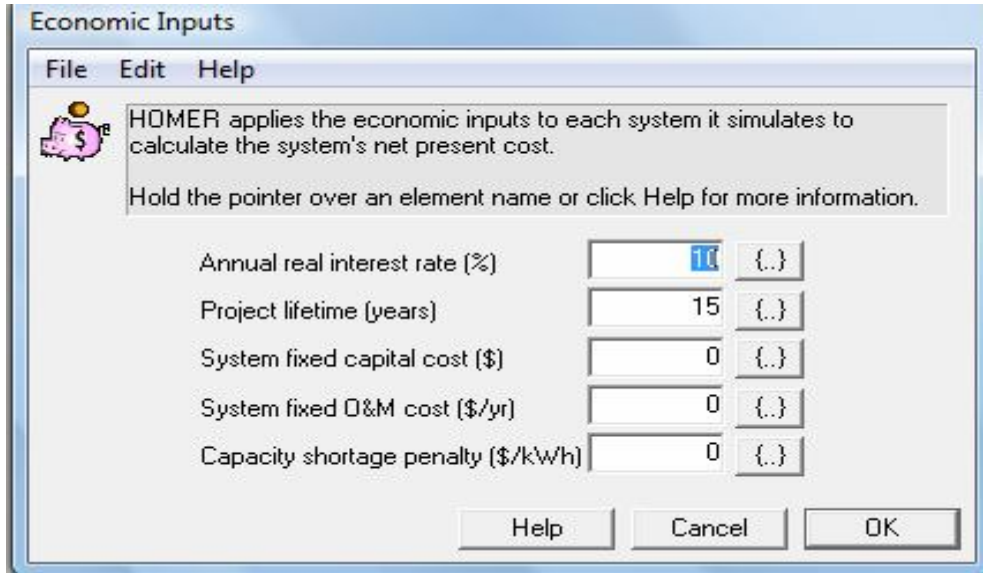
Economic Inputs

File Edit Help

HOMER applies the economic inputs to each system it simulates to calculate the system's net present cost.

Hold the pointer over an element name or click Help for more information.

Annual real interest rate (%) 10 {..}

Project lifetime (years) 15 {..}

System fixed capital cost ($) 0 {..}

System fixed O&M cost ($/yr) 0 {..}

Capacity shortage penalty ($/kWh) 0 {..}

Help Cancel OK